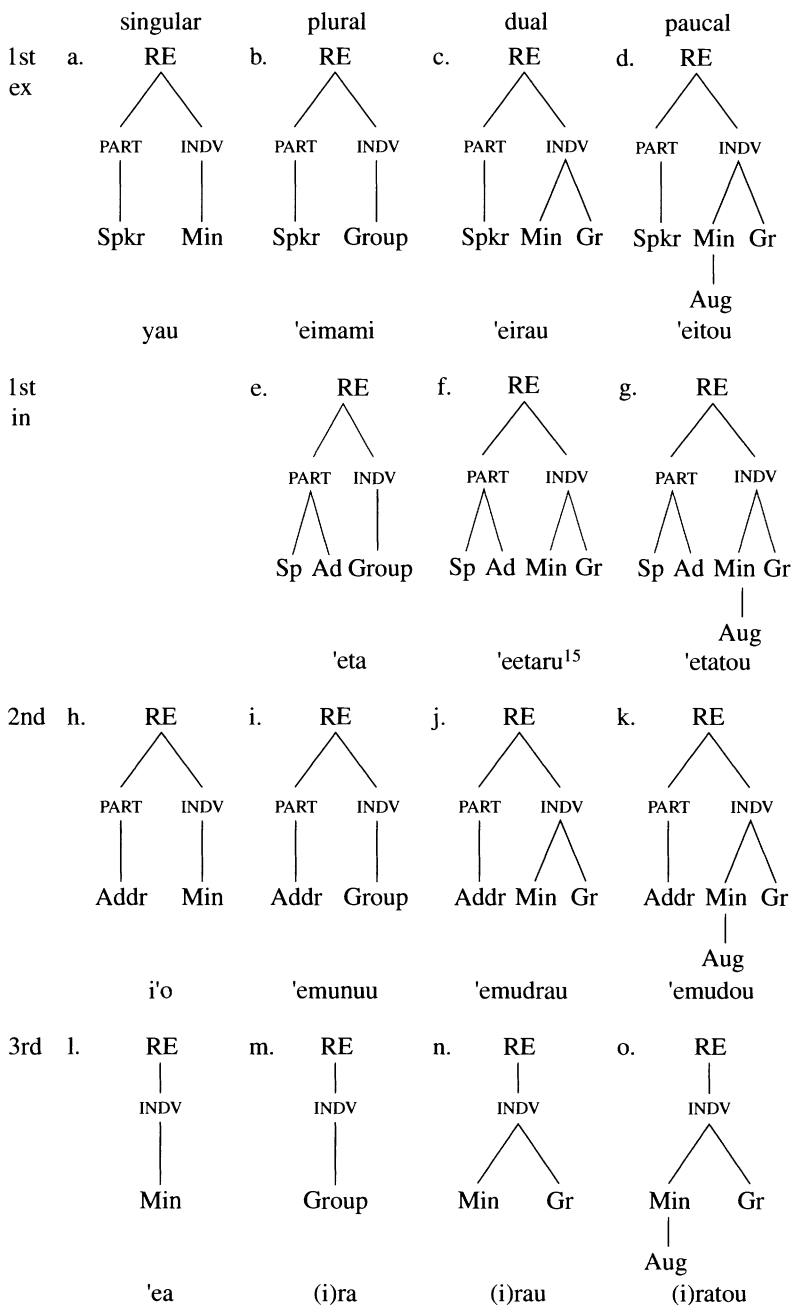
singular plural dual paucal

1st ex

a. RE PART INDV Spkr Min
yau

b. RE PART INDV Spkr Group
'eimami

c. RE PART INDV Spkr Min Gr
'eirau

d. RE PART INDV Spkr Min Gr Aug
'eitou

1st in

e. RE PART INDV Sp Ad Group
'eta

f. RE PART INDV Sp Ad Min Gr
'eetaru$^{15}$

g. RE PART INDV Sp Ad Min Gr Aug
'etatou

2nd

h. RE PART INDV Addr Min
i'o

i. RE PART INDV Addr Group
'emunuu

j. RE PART INDV Addr Min Gr
'emudrau

k. RE PART INDV Addr Min Gr Aug
'emudou

3rd

l. RE INDV Min
'ea

m. RE INDV Group
(i)ra

n. RE INDV Min Gr
(i)rau

o. RE INDV Min Gr Aug
(i)ratou